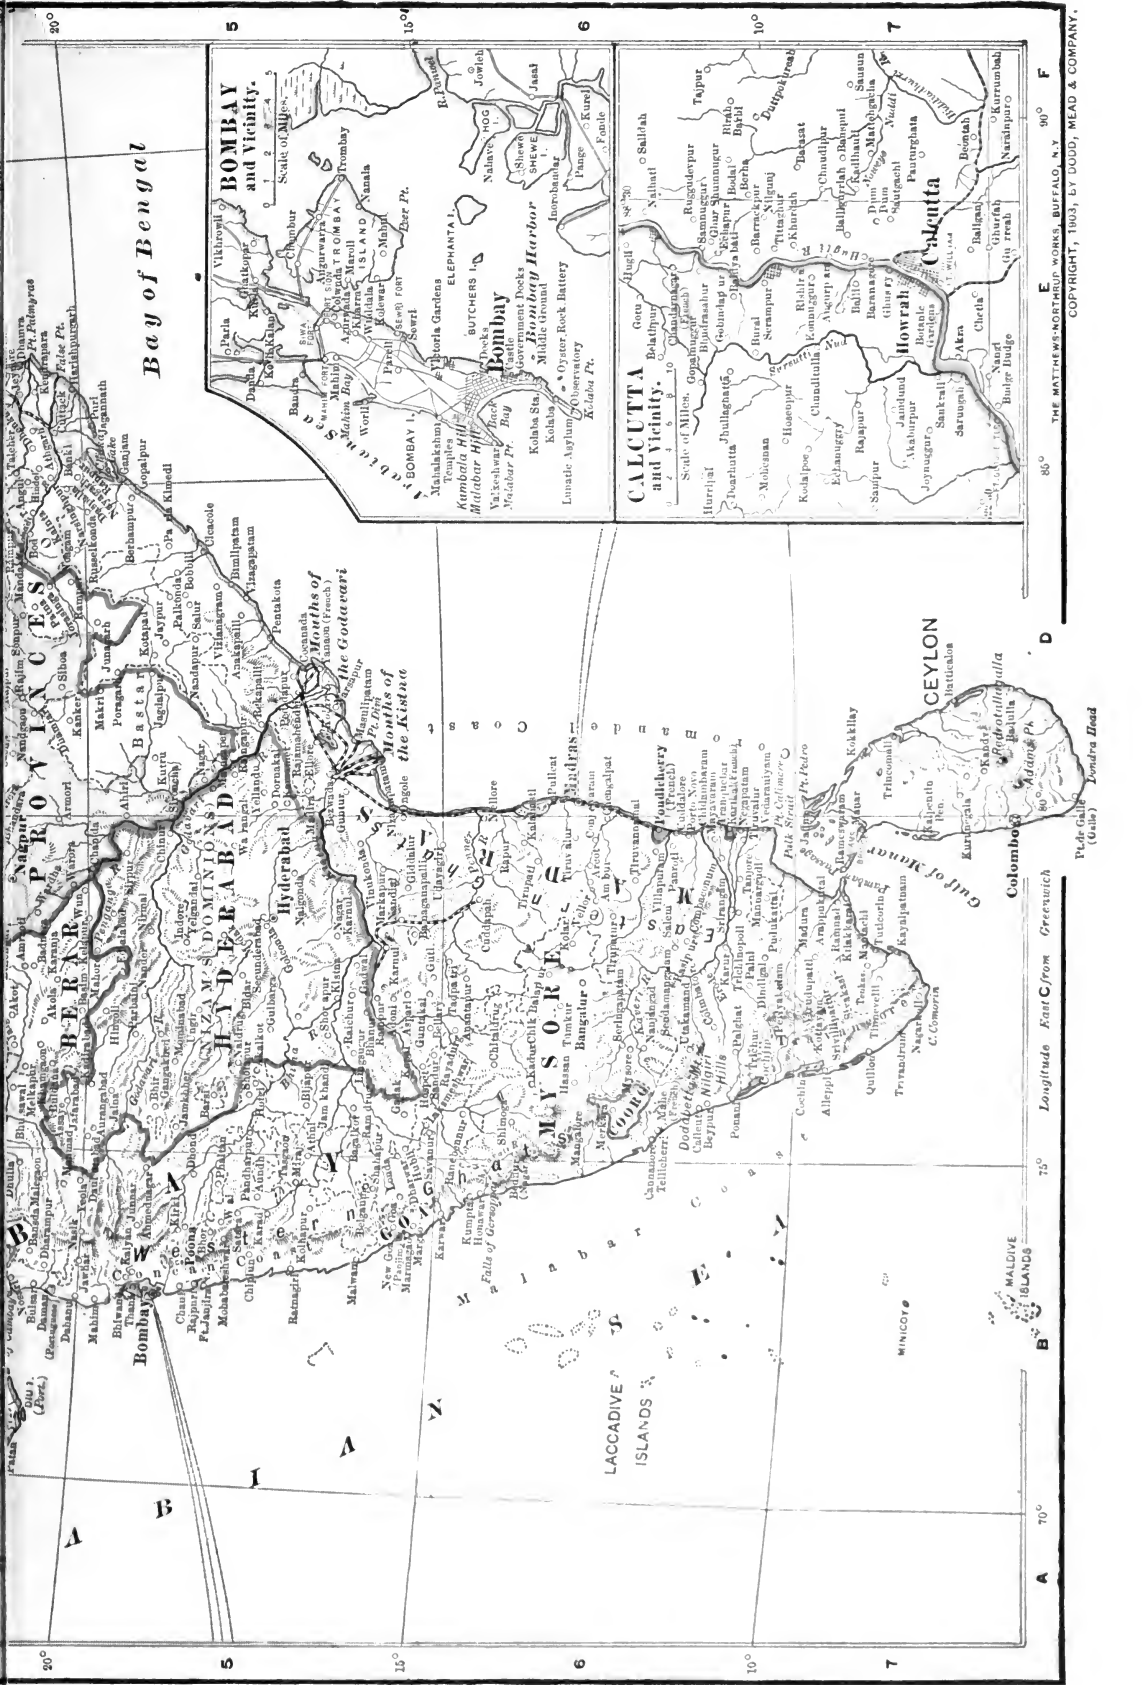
Bay of Bengal

BOMBAY and Vicinity.

Scale of Miles.

CALCUTTA and Vicinity.

Scale of Miles.

BERAR

PROVINCES

HYDERABAD

NIZAM'S DOMINIONS

MYSORE

Hyderabad

Bombay

Madras

Calcutta

Colombo

CEYLON

LACCADIVE ISLANDS

MALDIVE ISLANDS

MINICOY

Mouths of the Godavari

Mouths of the Kistna

Gulf of Manaar

Palk Strait

Adam's Pk.

Dondra Head

Pt. de Galle (Galle)

C. Comorin

Nilgiri Hills

COORG

Bombay Harbor

ELEPHANTA I.

BUTCHERS I.

BOMBAY I.

Mahim Bay

Back Bay

Kolaba Pt.

Malabar Pt.

Howrah

Longitude East C from Greenwich

A B C D E F

70° 75° 80° 85° 90°

20° 15° 10°

5 6 7

THE MATTHEWS-NORTHRUP WORKS, BUFFALO, N.Y.
COPYRIGHT, 1903, BY DODD, MEAD & COMPANY.